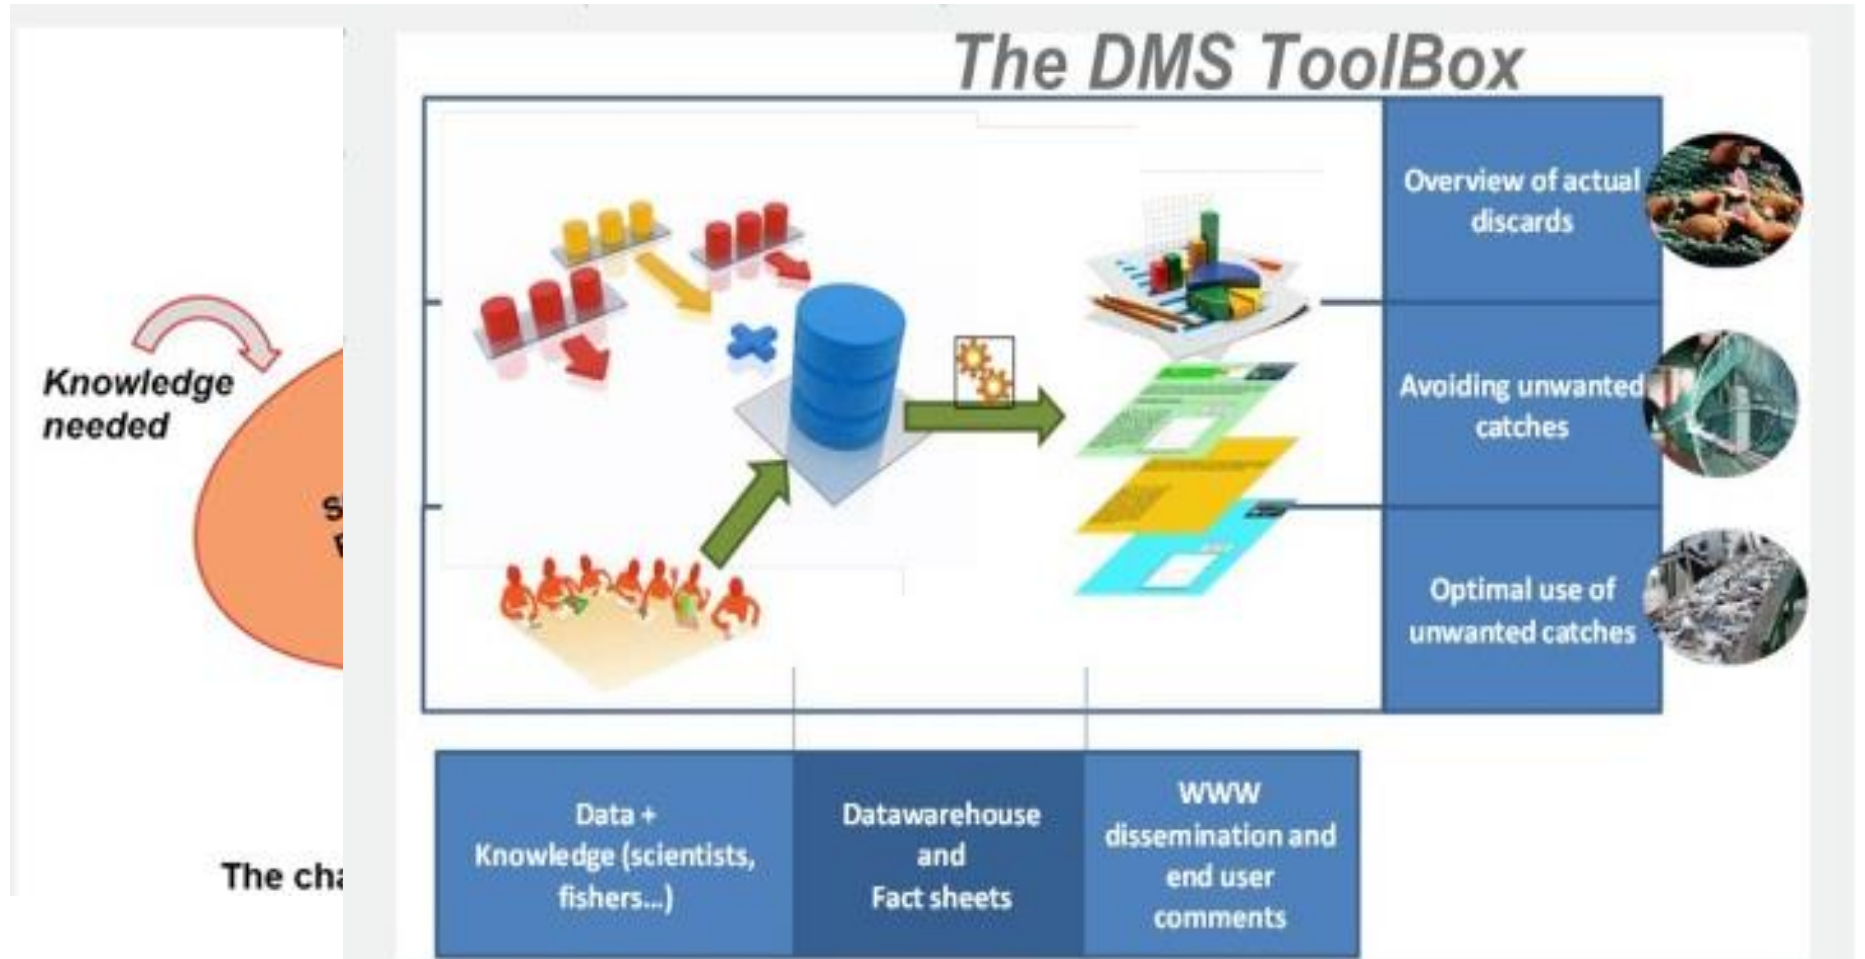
Knowledge needed

S

The ch

The DMS ToolBox

Overview of actual discards

Avoiding unwanted catches

Optimal use of unwanted catches

Data + Knowledge (scientists, fishers...)

Datawarehouse and Fact sheets

WWW dissemination and end user comments